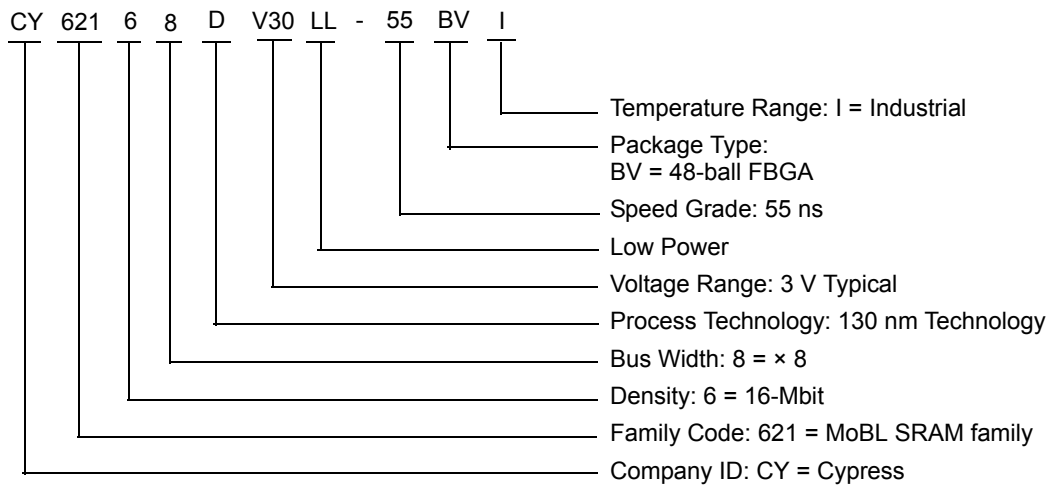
CY 621 6 8 D V30 LL - 55 BV I

Temperature Range: I = Industrial

Package Type:
BV = 48-ball FBGA

Speed Grade: 55 ns

Low Power

Voltage Range: 3 V Typical

Process Technology: 130 nm Technology

Bus Width: 8 = × 8

Density: 6 = 16-Mbit

Family Code: 621 = MoBL SRAM family

Company ID: CY = Cypress